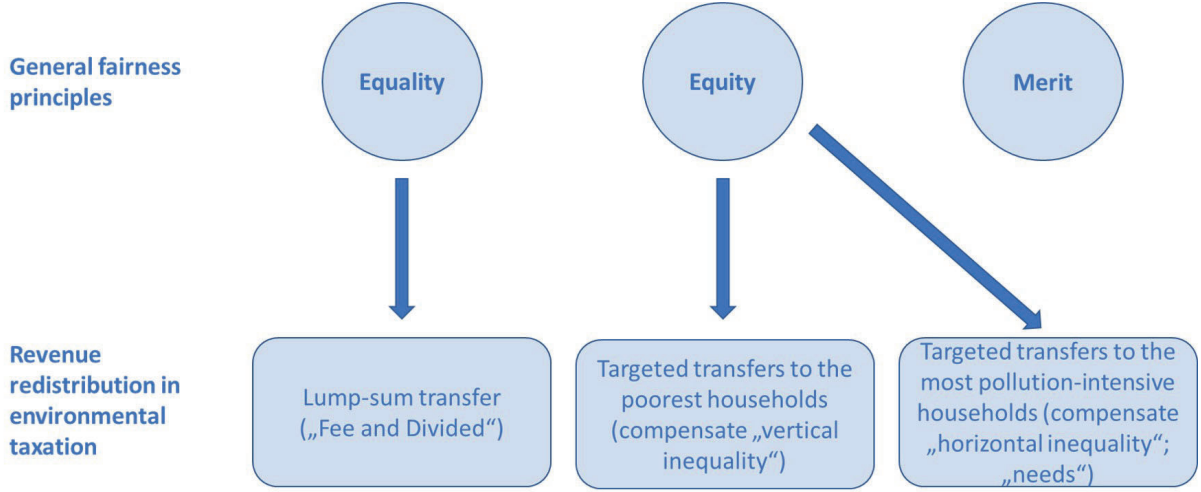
General fairness principles

Equality

Equity

Merit

Revenue redistribution in environmental taxation

Lump-sum transfer („Fee and Divided“)

Targeted transfers to the poorest households (compensate „vertical inequality“)

Targeted transfers to the most pollution-intensive households (compensate „horizontal inequality“; „needs“)